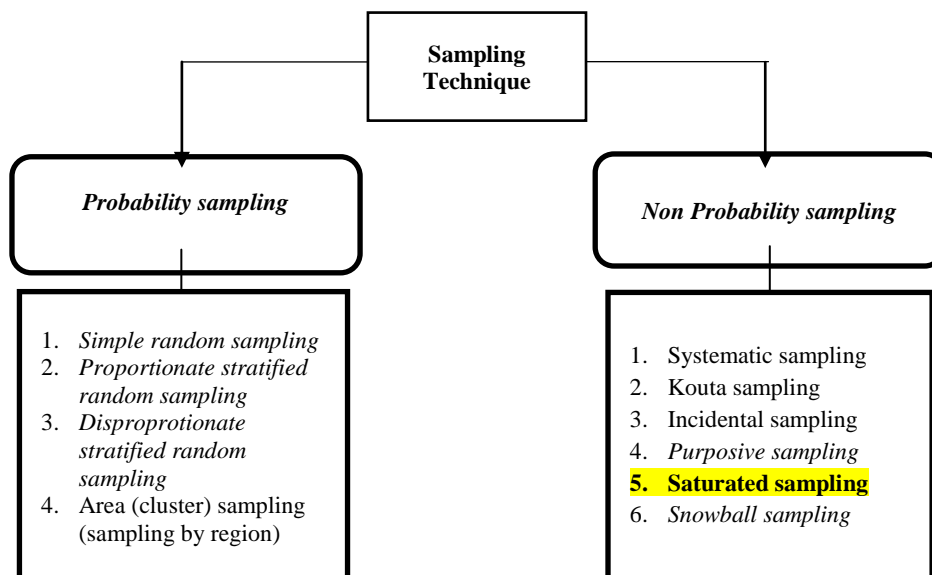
Sampling Technique

Probability sampling

1. Simple random sampling
2. Proportionate stratified random sampling
3. Disproprotionate stratified random sampling
4. Area (cluster) sampling (sampling by region)

Non Probability sampling

1. Systematic sampling
2. Kouta sampling
3. Incidental sampling
4. Purposive sampling
5. Saturated sampling
6. Snowball sampling